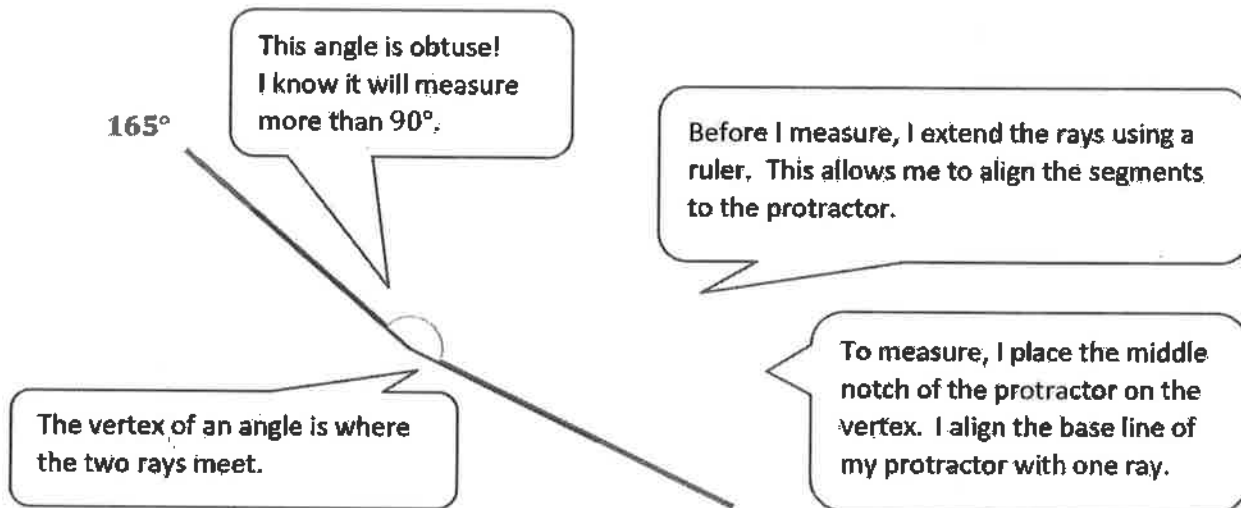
This angle is obtuse! I know it will measure more than 90°.

165°

Before I measure, I extend the rays using a ruler. This allows me to align the segments to the protractor.

To measure, I place the middle notch of the protractor on the vertex. I align the base line of my protractor with one ray.

The vertex of an angle is where the two rays meet.